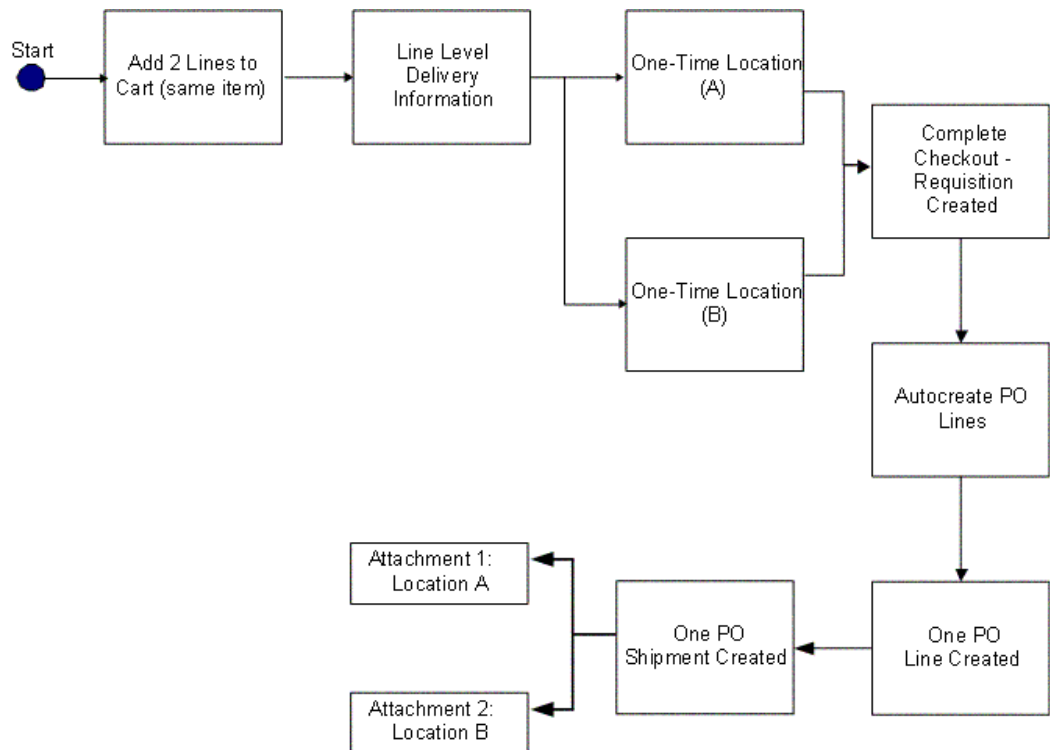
Start

Add 2 Lines to Cart (same item)

Line Level Delivery Information

One-Time Location (A)

One-Time Location (B)

Complete Checkout - Requisition Created

Autocreate PO Lines

One PO Line Created

One PO Shipment Created

Attachment 1: Location A

Attachment 2: Location B